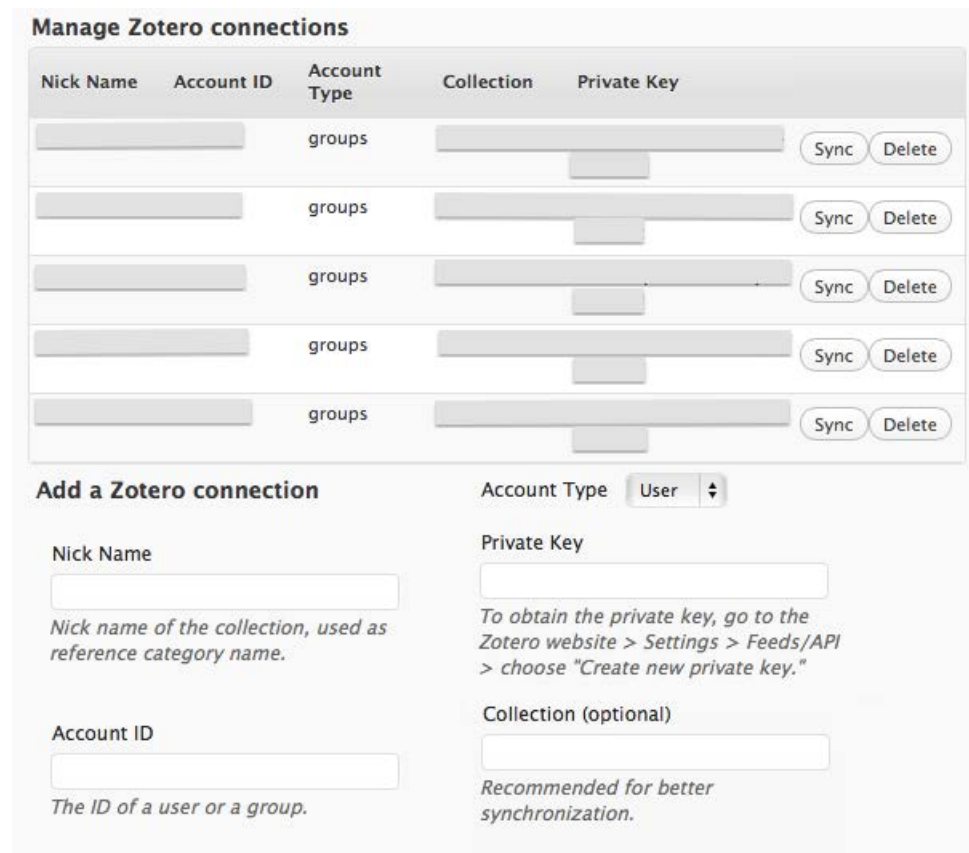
Manage Zotero connections

| Nick Name | Account ID | Account Type | Collection | Private Key | |
|---|---|---|---|---|---|
| | | groups | | | Sync Delete |
| | | groups | | | Sync Delete |
| | | groups | | | Sync Delete |
| | | groups | | | Sync Delete |
| | | groups | | | Sync Delete |

Add a Zotero connection

Nick Name

Nick name of the collection, used as reference category name.

Account ID

The ID of a user or a group.

Account Type User

Private Key

To obtain the private key, go to the Zotero website > Settings > Feeds/API > choose "Create new private key."

Collection (optional)

Recommended for better synchronization.